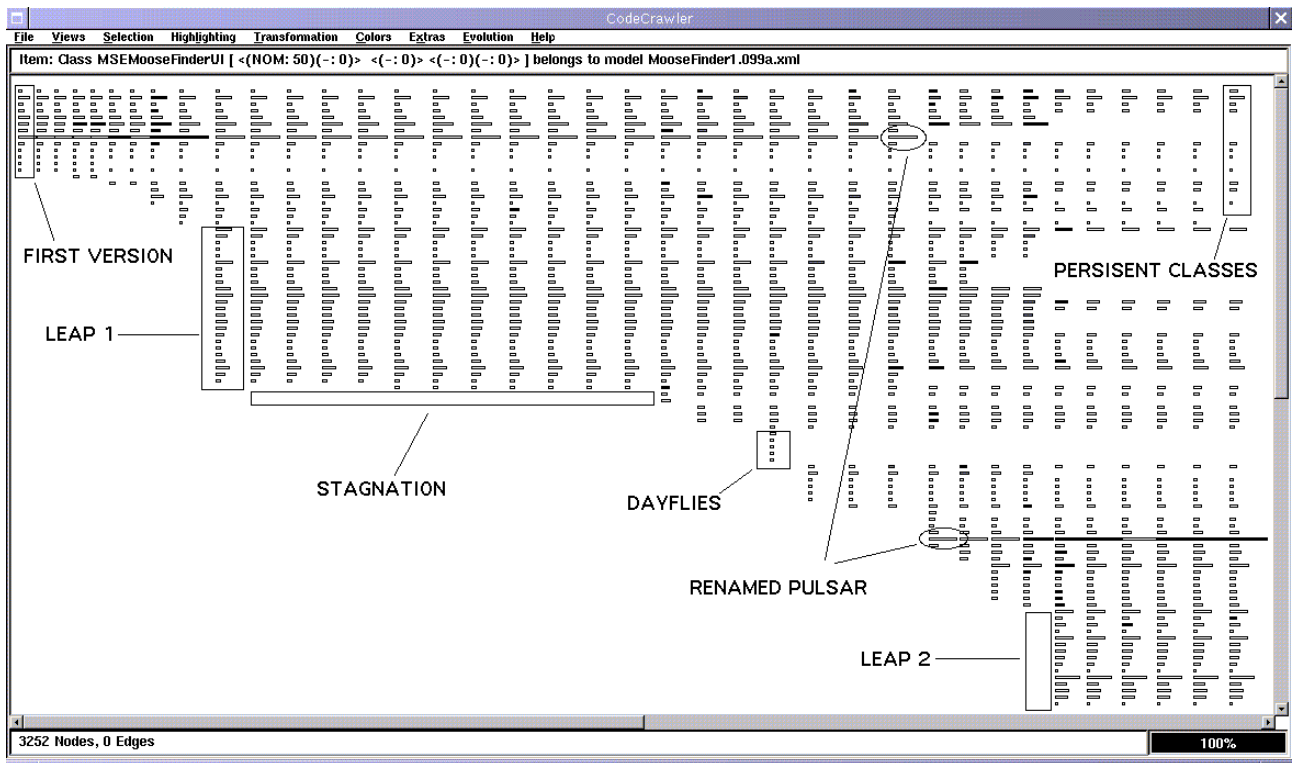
CodeCrawler

File Views Selection Highlighting Transformation Colors Extras Evolution Help

Item: Class MSEMooseFinderUI [ <(NOM: 50)(-: 0)> <(-: 0)> <(-: 0)(-: 0)> ] belongs to model MooseFinder1.099a.xml

FIRST VERSION

LEAP 1

STAGNATION

DAYFLIES

PERSISENT CLASSES

RENAMED PULSAR

LEAP 2

3252 Nodes, 0 Edges

100%